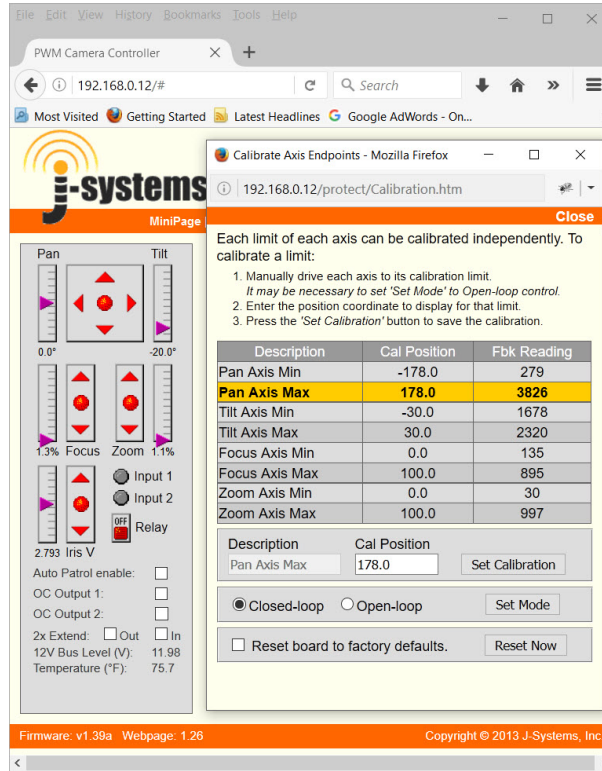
File Edit View History Bookmarks Tools Help

PWM Camera Controller

192.168.0.12/#

Search

Most Visited Getting Started Latest Headlines Google AdWords - On...

j-systems

MiniPage

Pan Tilt

0.0° -20.0°

1.3% Focus Zoom 1.1%

Input 1

Input 2

OFF Relay

2.793 Iris V

Auto Patrol enable:

OC Output 1:

OC Output 2:

2x Extend: Out In

12V Bus Level (V): 11.98

Temperature (°F): 75.7

Calibrate Axis Endpoints - Mozilla Firefox

192.168.0.12/protect/Calibration.htm

Close

Each limit of each axis can be calibrated independently. To calibrate a limit:

1. Manually drive each axis to its calibration limit. *It may be necessary to set 'Set Mode' to Open-loop control.*
2. Enter the position coordinate to display for that limit.
3. Press the *'Set Calibration'* button to save the calibration.

| Description | Cal Position | Fbk Reading |
|---|---|---|
| Pan Axis Min | -178.0 | 279 |
| Pan Axis Max | 178.0 | 3826 |
| Tilt Axis Min | -30.0 | 1678 |
| Tilt Axis Max | 30.0 | 2320 |
| Focus Axis Min | 0.0 | 135 |
| Focus Axis Max | 100.0 | 895 |
| Zoom Axis Min | 0.0 | 30 |
| Zoom Axis Max | 100.0 | 997 |

Description Cal Position

Pan Axis Max 178.0 Set Calibration

Closed-loop Open-loop Set Mode

Reset board to factory defaults. Reset Now

Firmware: v1.39a Webpage: 1.26 Copyright © 2013 J-Systems, Inc